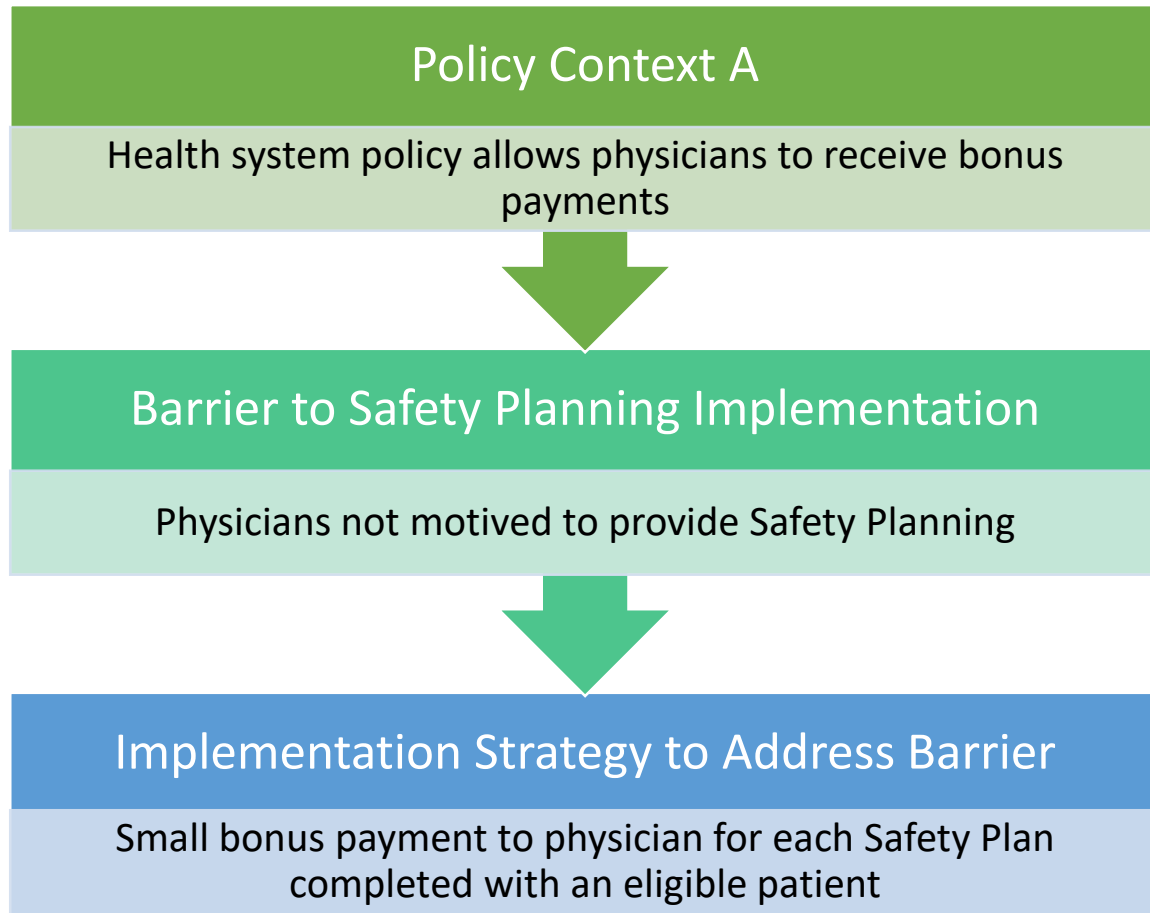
Policy Context A

Health system policy allows physicians to receive bonus payments

Barrier to Safety Planning Implementation

Physicians not motived to provide Safety Planning

Implementation Strategy to Address Barrier

Small bonus payment to physician for each Safety Plan completed with an eligible patient